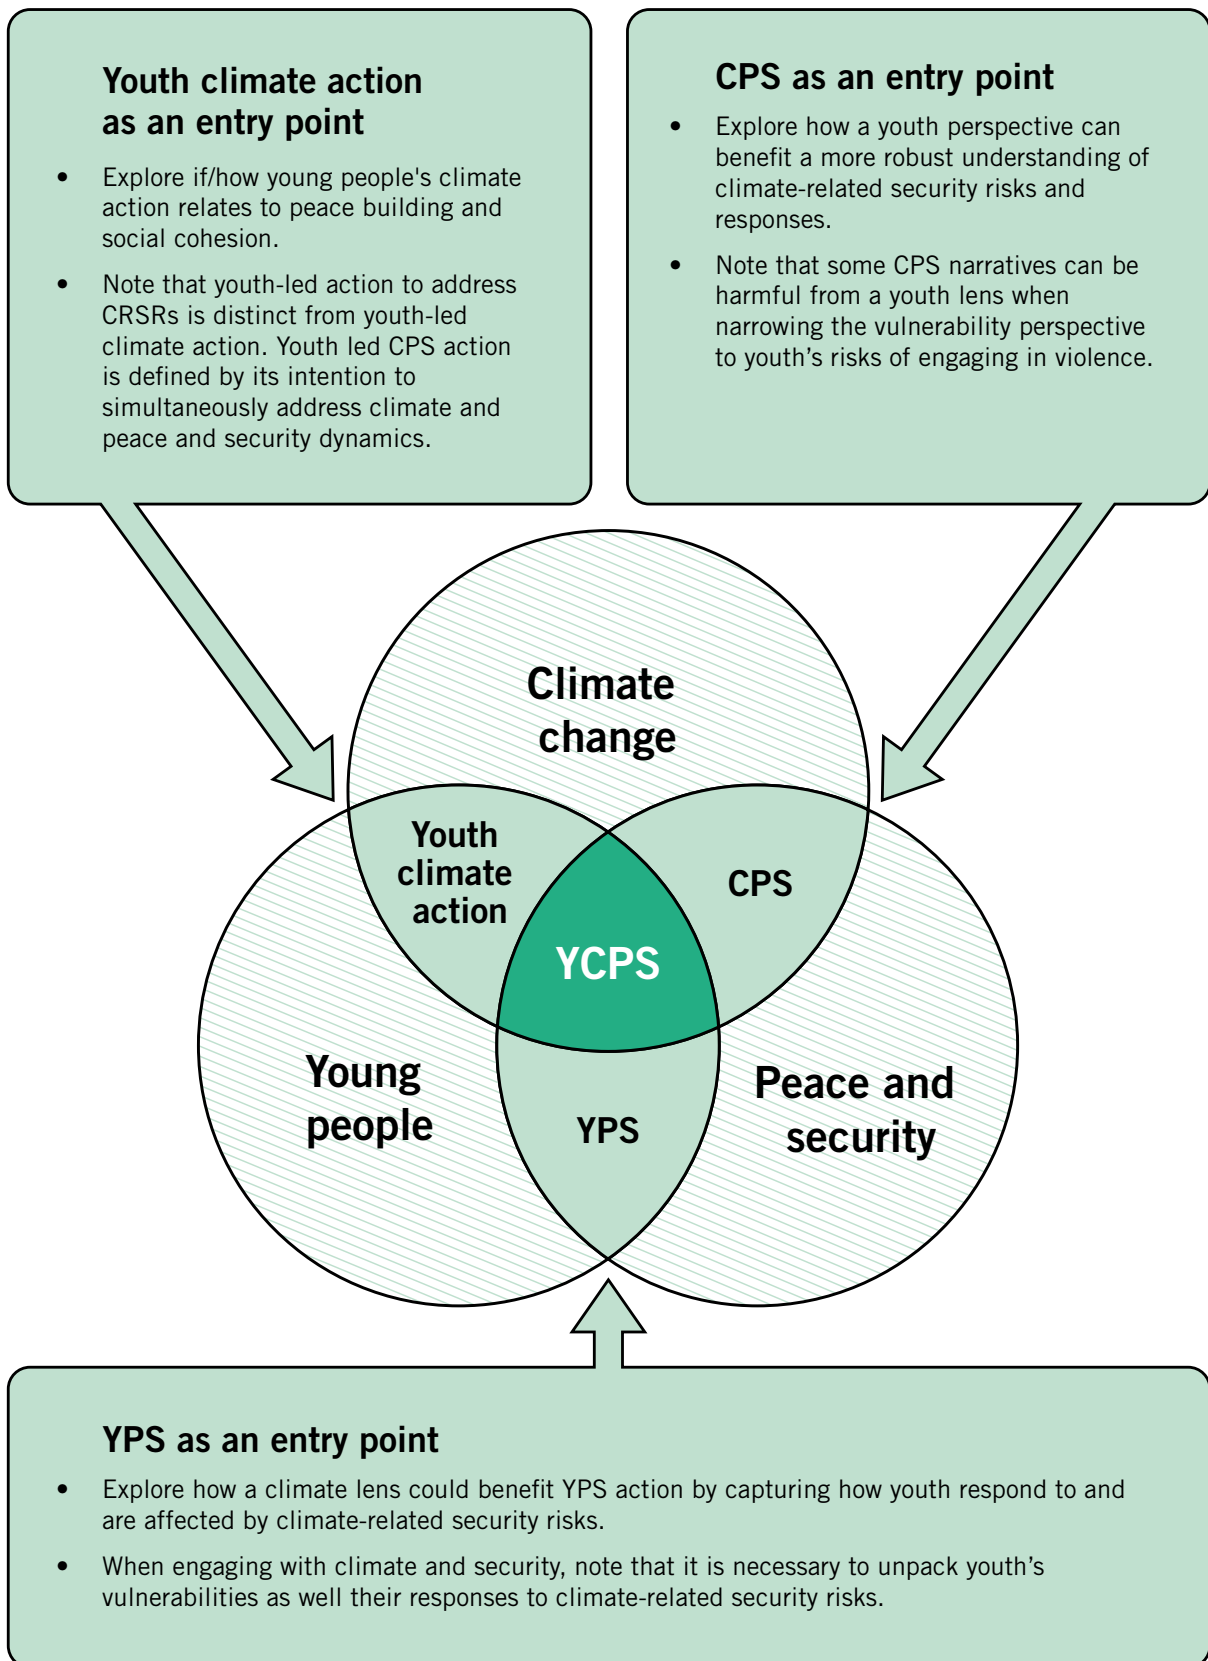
Youth climate action as an entry point

- Explore if/how young people's climate action relates to peace building and social cohesion.
- Note that youth-led action to address CRSRs is distinct from youth-led climate action. Youth led CPS action is defined by its intention to simultaneously address climate and peace and security dynamics.

CPS as an entry point

- Explore how a youth perspective can benefit a more robust understanding of climate-related security risks and responses.
- Note that some CPS narratives can be harmful from a youth lens when narrowing the vulnerability perspective to youth's risks of engaging in violence.

Climate change

Youth climate action

CPS

YCPS

Young people

YPS

Peace and security

YPS as an entry point

- Explore how a climate lens could benefit YPS action by capturing how youth respond to and are affected by climate-related security risks.
- When engaging with climate and security, note that it is necessary to unpack youth's vulnerabilities as well their responses to climate-related security risks.